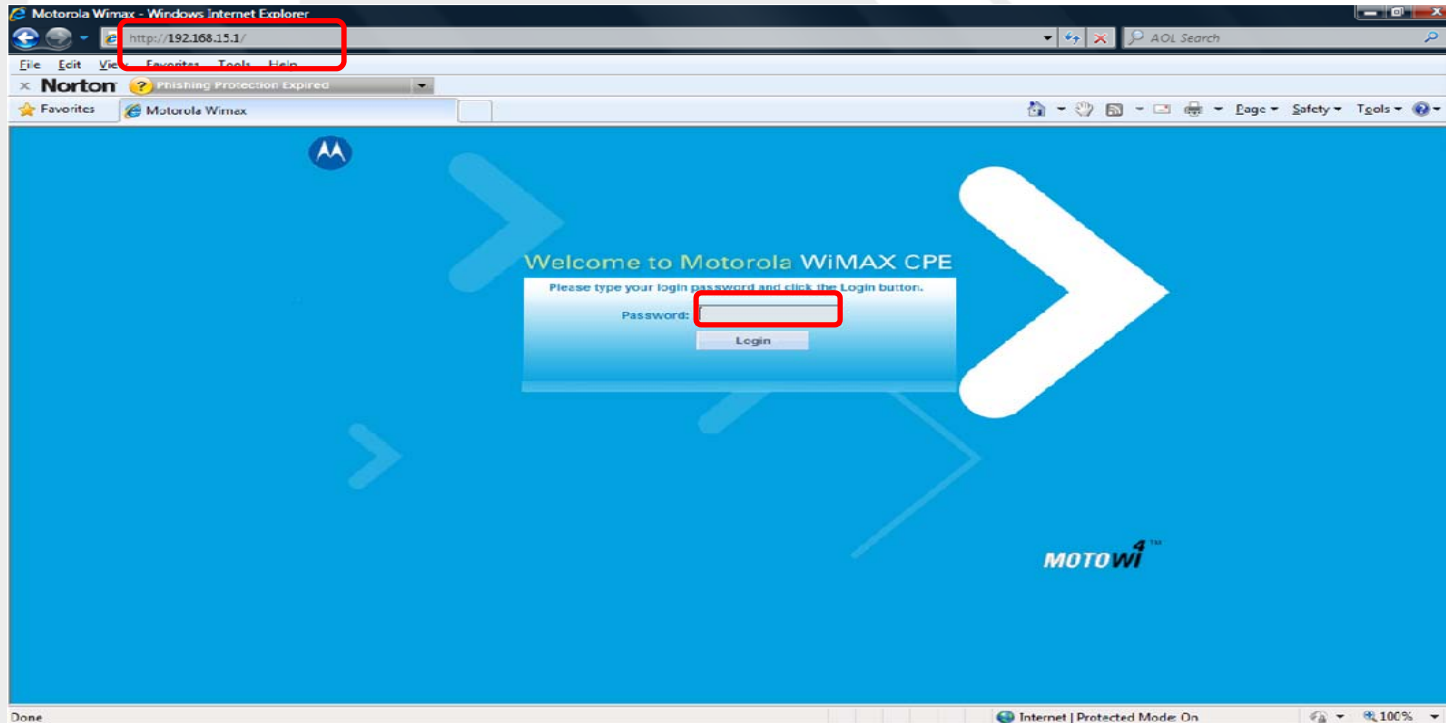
Motorola Wimax - Windows Internet Explorer

http://192.168.15.1/

AOL Search

File Edit View Favorites Tools Help

Norton Phishing Protection Expired

Favorites Motorola Wimax

Page Safety Tools

Welcome to Motorola WiMAX CPE

Please type your login password and click the Login button.

Password:

Login

MOTOWi4™

Done

Internet | Protected Mode: On

100%